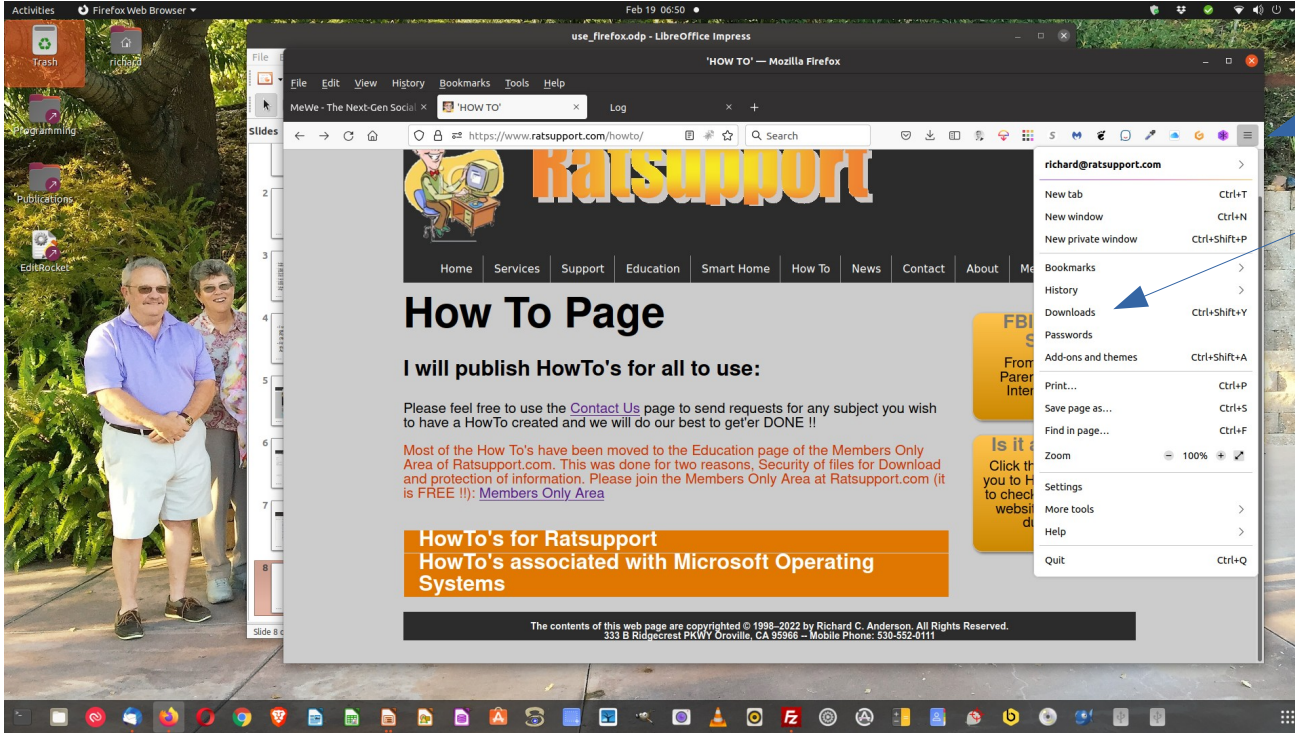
Activities Firefox Web Browser ▾ Feb 19 06:50

Trash
richard
Programming
Publications
EditRocket

use_firefox.odp - LibreOffice Impress
File
Slides
2
3
4
5
6
7
8
Slide 8 o

'HOW TO' — Mozilla Firefox
File Edit View History Bookmarks Tools Help
MeWe - The Next-Gen Social ×
'HOW TO' ×
Log ×
+
https://www.ratsupport.com/howto/
Search

Ratsupport

Home Services Support Education Smart Home How To News Contact About Me

How To Page

I will publish HowTo's for all to use:

Please feel free to use the Contact Us page to send requests for any subject you wish to have a HowTo created and we will do our best to get'er DONE !!

Most of the How To's have been moved to the Education page of the Members Only Area of Ratsupport.com. This was done for two reasons, Security of files for Download and protection of information. Please join the Members Only Area at Ratsupport.com (it is FREE !!): Members Only Area

HowTo's for Ratsupport
HowTo's associated with Microsoft Operating Systems

FBI S
From Paren Inter

Is it a
Click th you to H to check websit du

The contents of this web page are copyrighted © 1998–2022 by Richard C. Anderson. All Rights Reserved.
333 B Ridgecrest PKWY Oroville, CA 95966 -- Mobile Phone: 530-552-0111

richard@ratsupport.com
New tab Ctrl+T
New window Ctrl+N
New private window Ctrl+Shift+P
Bookmarks
History
Downloads Ctrl+Shift+Y
Passwords
Add-ons and themes Ctrl+Shift+A
Print... Ctrl+P
Save page as... Ctrl+S
Find in page... Ctrl+F
Zoom − 100% +
Settings
More tools
Help
Quit Ctrl+Q